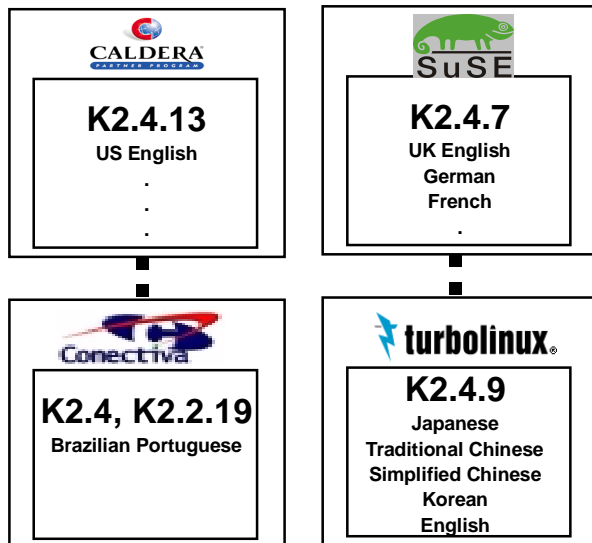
CALDERA
PARTNER PROGRAM

K2.4.13
US English
.
.
.

SuSE

K2.4.7
UK English
German
French
.

Conectiva

K2.4, K2.2.19
Brazilian Portuguese

turbolinux.

K2.4.9
Japanese
Traditional Chinese
Simplified Chinese
Korean
English